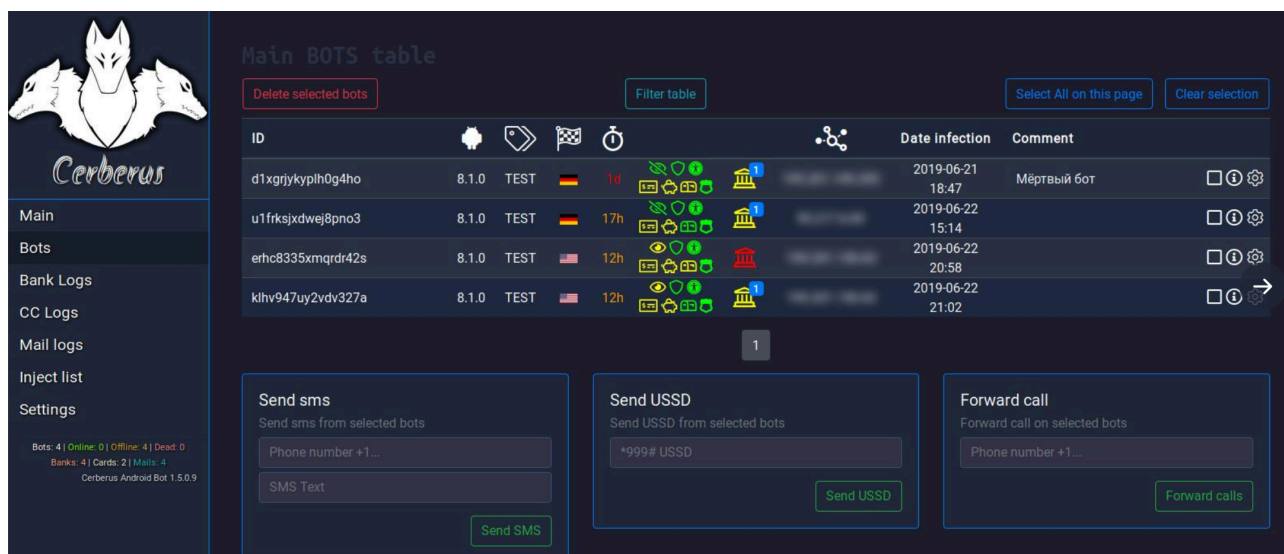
Cerberus

Main
Bots
Bank Logs
CC Logs
Mail logs
Inject list
Settings

Bots: 4 | Online: 0 | Offline: 4 | Dead: 0
Banks: 4 | Cards: 2 | Mails: 4
Cerberus Android Bot 1.5.0.9

Main BOTS table

Delete selected bots
Filter table
Select All on this page
Clear selection

| ID | | | | | | | | Date infection | Comment |
|---|---|---|---|---|---|---|---|---|---|
| d1xgrjykyplh0g4ho | 8.1.0 | TEST | | 1d | | 1 | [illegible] | 2019-06-21 18:47 | Мёртвый бот |
| u1frksjxdwej8pno3 | 8.1.0 | TEST | | 17h | | 1 | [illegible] | 2019-06-22 15:14 | |
| erhc8335xmqrdr42s | 8.1.0 | TEST | | 12h | | | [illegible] | 2019-06-22 20:58 | |
| klhv947uy2vdv327a | 8.1.0 | TEST | | 12h | | 1 | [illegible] | 2019-06-22 21:02 | |

1

Send sms
Send sms from selected bots
Phone number +1...
SMS Text
Send SMS

Send USSD
Send USSD from selected bots
*999# USSD
Send USSD

Forward call
Forward call on selected bots
Phone number +1...
Forward calls